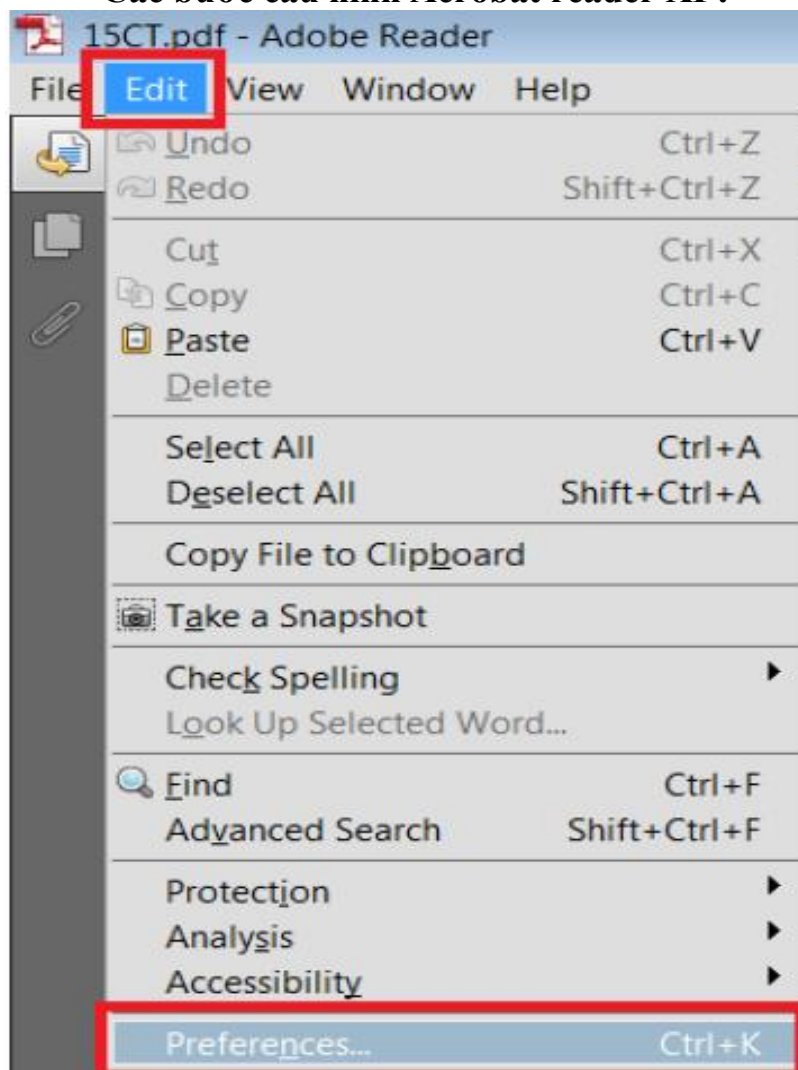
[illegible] Acrobat reader XI :

15CT.pdf - Adobe Reader

File Edit View Window Help

Undo Ctrl+Z
Redo Shift+Ctrl+Z

Cut Ctrl+X
Copy Ctrl+C
Paste Ctrl+V
Delete

Select All Ctrl+A
Deselect All Shift+Ctrl+A

Copy File to Clipboard

Take a Snapshot

Check Spelling
Look Up Selected Word...

Find Ctrl+F
Advanced Search Shift+Ctrl+F

Protection
Analysis
Accessibility

Preferences... Ctrl+K